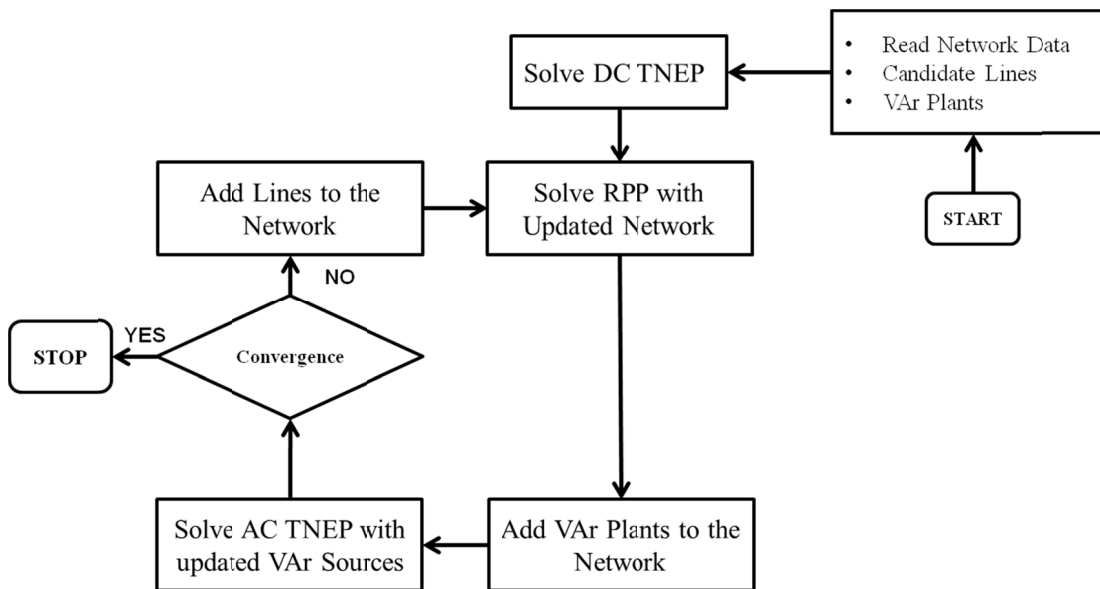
START

• Read Network Data
• Candidate Lines
• VAr Plants

Solve DC TNEP

Solve RPP with Updated Network

Add VAr Plants to the Network

Solve AC TNEP with updated VAr Sources

Convergence

YES

STOP

NO

Add Lines to the Network